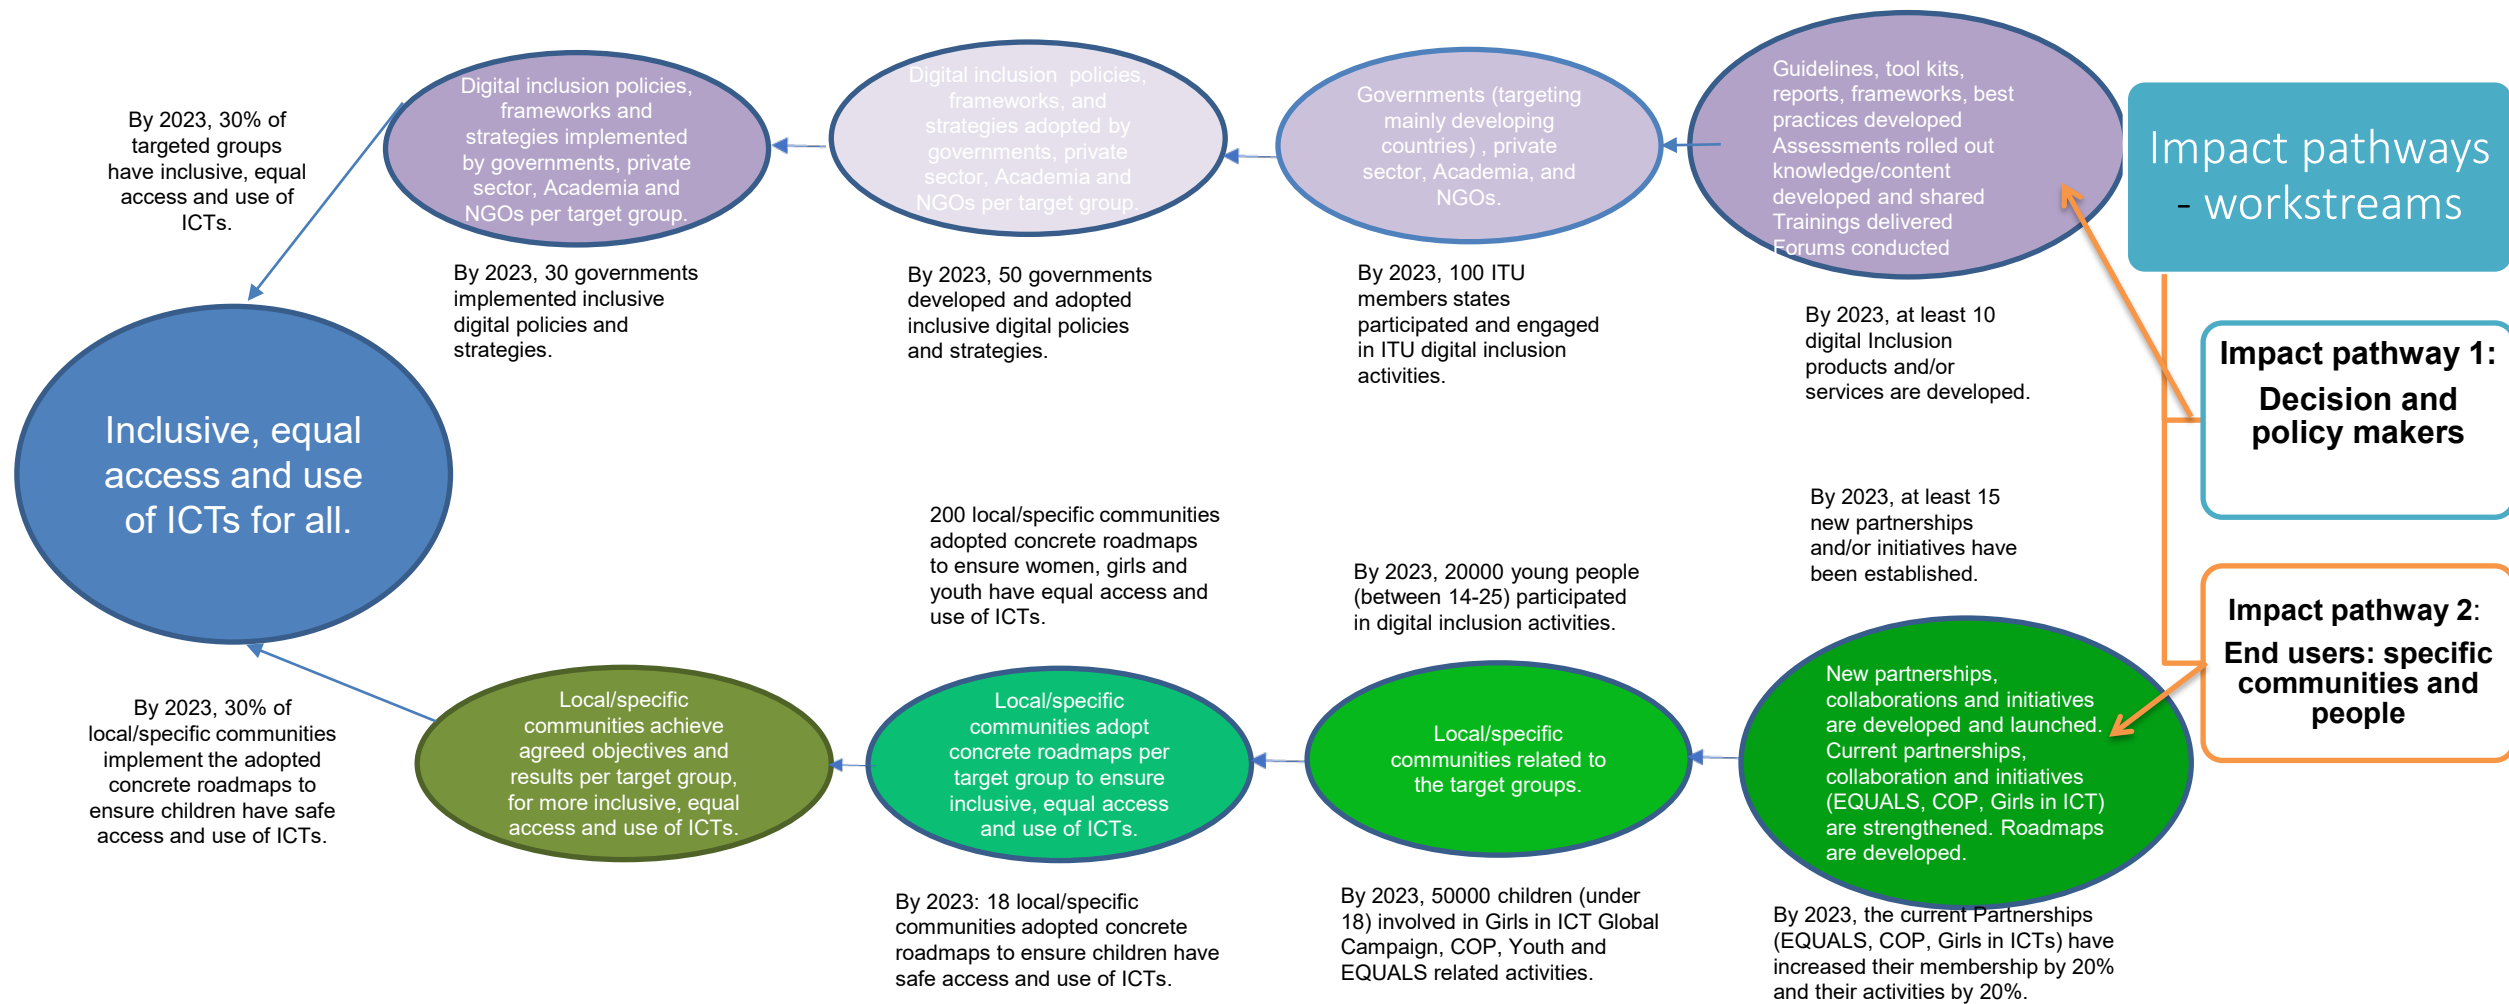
Impact pathways - workstreams

Impact pathway 1: Decision and policy makers

Impact pathway 2: End users: specific communities and people

Guidelines, tool kits, reports, frameworks, best practices developed Assessments rolled out knowledge/content developed and shared Trainings delivered Forums conducted

By 2023, at least 10 digital Inclusion products and/or services are developed.

Governments (targeting mainly developing countries) , private sector, Academia, and NGOs.

By 2023, 100 ITU members states participated and engaged in ITU digital inclusion activities.

Digital inclusion policies, frameworks, and strategies adopted by governments, private sector, Academia and NGOs per target group.

By 2023, 50 governments developed and adopted inclusive digital policies and strategies.

Digital inclusion policies, frameworks and strategies implemented by governments, private sector, Academia and NGOs per target group.

By 2023, 30 governments implemented inclusive digital policies and strategies.

By 2023, 30% of targeted groups have inclusive, equal access and use of ICTs.

Inclusive, equal access and use of ICTs for all.

By 2023, at least 15 new partnerships and/or initiatives have been established.

New partnerships, collaborations and initiatives are developed and launched. Current partnerships, collaboration and initiatives (EQUALS, COP, Girls in ICT) are strengthened. Roadmaps are developed.

By 2023, the current Partnerships (EQUALS, COP, Girls in ICTs) have increased their membership by 20% and their activities by 20%.

By 2023, 20000 young people (between 14-25) participated in digital inclusion activities.

Local/specific communities related to the target groups.

By 2023, 50000 children (under 18) involved in Girls in ICT Global Campaign, COP, Youth and EQUALS related activities.

200 local/specific communities adopted concrete roadmaps to ensure women, girls and youth have equal access and use of ICTs.

Local/specific communities adopt concrete roadmaps per target group to ensure inclusive, equal access and use of ICTs.

By 2023: 18 local/specific communities adopted concrete roadmaps to ensure children have safe access and use of ICTs.

Local/specific communities achieve agreed objectives and results per target group, for more inclusive, equal access and use of ICTs.

By 2023, 30% of local/specific communities implement the adopted concrete roadmaps to ensure children have safe access and use of ICTs.